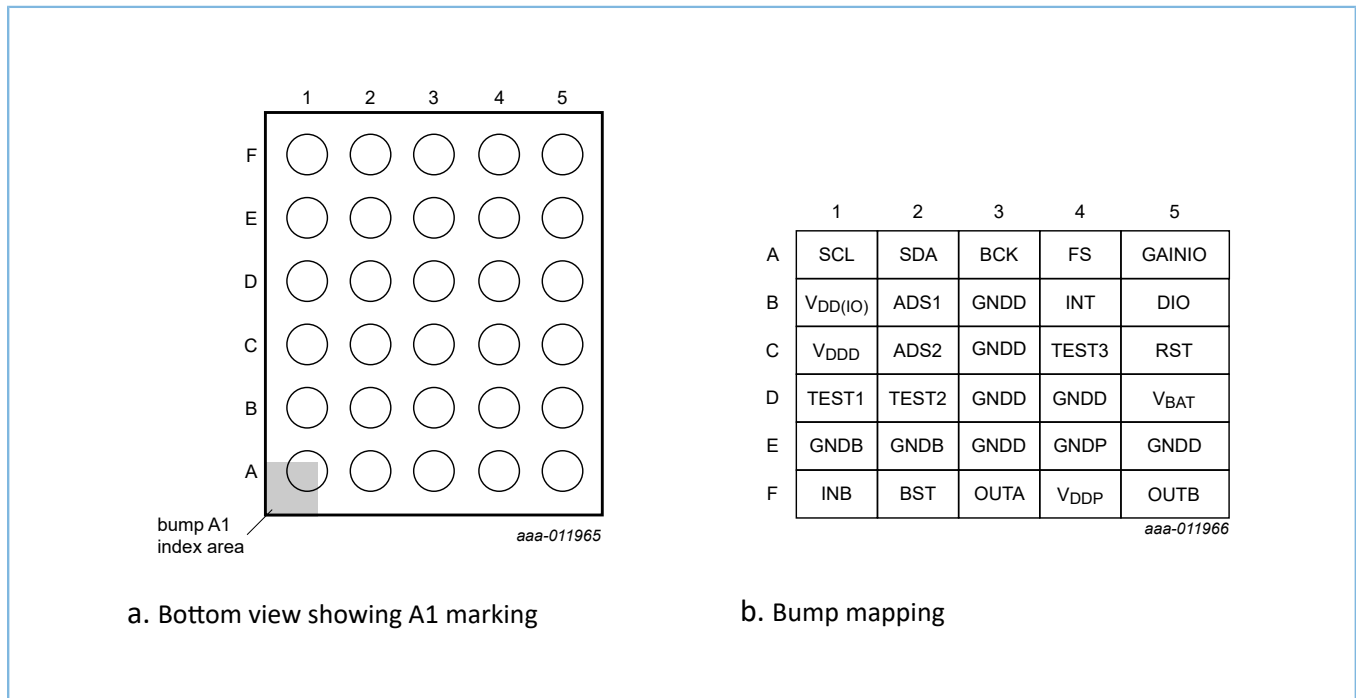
1 2 3 4 5

F

E

D

C

B

A

bump A1 index area

aaa-011965

|   | 1 | 2 | 3 | 4 | 5 |
|---|---|---|---|---|---|
| A | SCL | SDA | BCK | FS | GAINIO |
| B | $V_{DD(IO)}$ | ADS1 | GNDD | INT | DIO |
| C | $V_{DDD}$ | ADS2 | GNDD | TEST3 | RST |
| D | TEST1 | TEST2 | GNDD | GNDD | $V_{BAT}$ |
| E | GNDB | GNDB | GNDD | GNDP | GNDD |
| F | INB | BST | OUTA | $V_{DDP}$ | OUTB |

aaa-011966

a. Bottom view showing A1 marking

b. Bump mapping